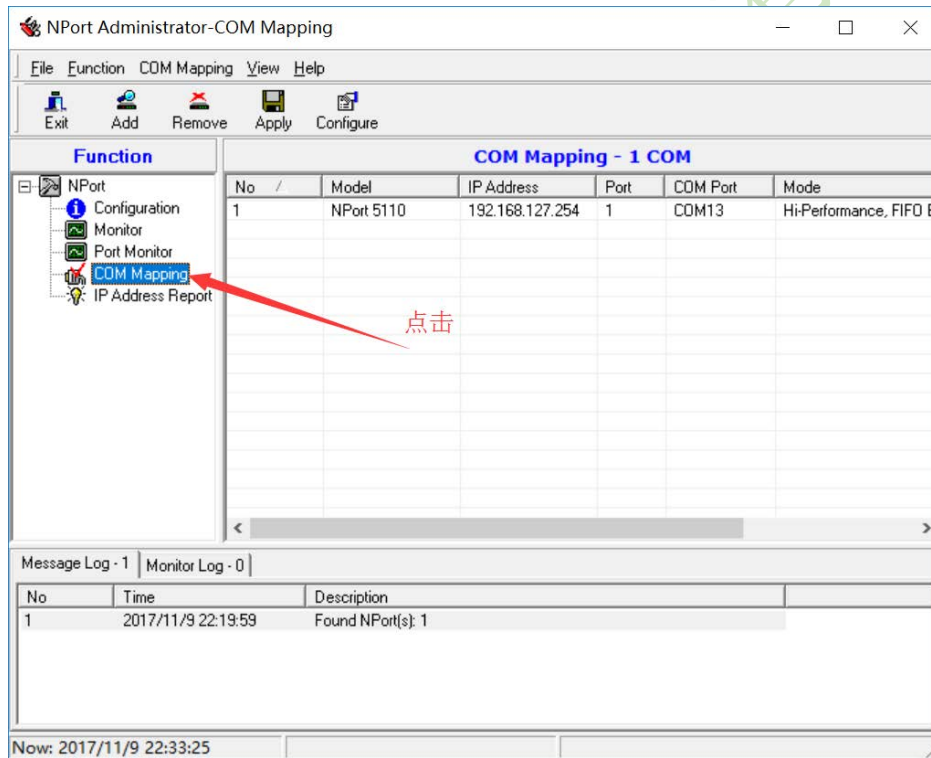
NPort Administrator-COM Mapping

File Function COM Mapping View Help

Exit Add Remove Apply Configure

Function

NPort
Configuration
Monitor
Port Monitor
COM Mapping
IP Address Report

COM Mapping - 1 COM

| No | Model | IP Address | Port | COM Port | Mode |
|---|---|---|---|---|---|
| 1 | NPort 5110 | 192.168.127.254 | 1 | COM13 | Hi-Performance, FIFO E |

点击

Message Log - 1 Monitor Log - 0

| No | Time | Description |
|---|---|---|
| 1 | 2017/11/9 22:19:59 | Found NPort(s): 1 |

Now: 2017/11/9 22:33:25